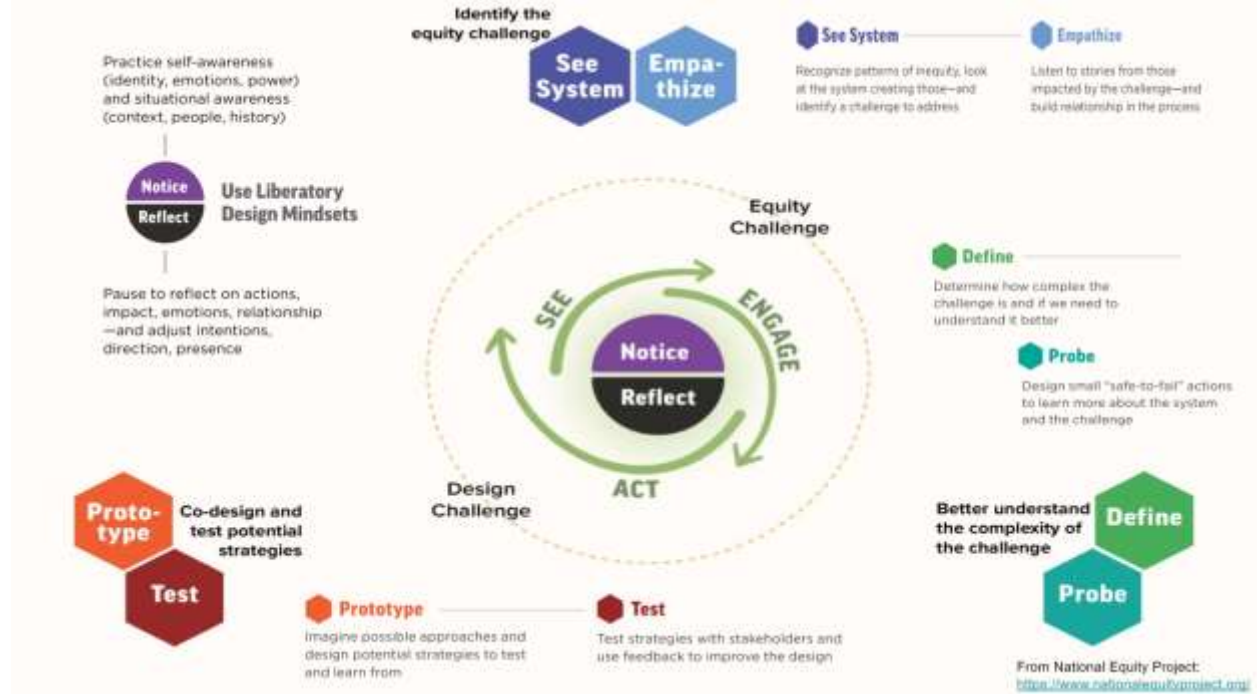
Identify the equity challenge

See System

Empathize

See System

Recognize patterns of inequity, look at the system creating those—and identify a challenge to address

Empathize

Listen to stories from those impacted by the challenge—and build relationship in the process

Practice self-awareness (identity, emotions, power) and situational awareness (context, people, history)

Notice

Reflect

Use Liberatory Design Mindsets

Pause to reflect on actions, impact, emotions, relationship—and adjust intentions, direction, presence

Equity Challenge

SEE

ENGAGE

Notice

Reflect

ACT

Design Challenge

Define

Determine how complex the challenge is and if we need to understand it better

Probe

Design small "safe-to-fail" actions to learn more about the system and the challenge

Prototype

Test

Co-design and test potential strategies

Prototype

Imagine possible approaches and design potential strategies to test and learn from

Test

Test strategies with stakeholders and use feedback to improve the design

Better understand the complexity of the challenge

Define

Probe

From National Equity Project:
https://www.nationalequityproject.org